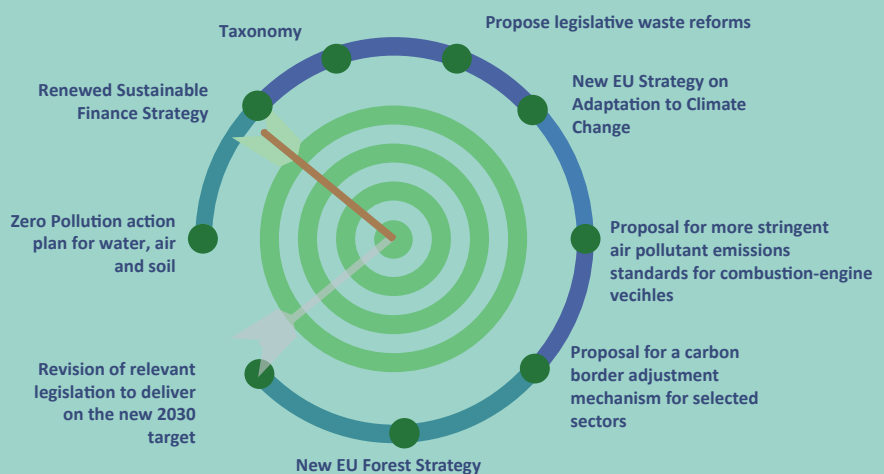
Taxonomy

Propose legislative waste reforms

Renewed Sustainable Finance Strategy

New EU Strategy on Adaptation to Climate Change

Zero Pollution action plan for water, air and soil

Proposal for more stringent air pollutant emissions standards for combustion-engine vecihles

Revision of relevant legislation to deliver on the new 2030 target

Proposal for a carbon border adjustment mechanism for selected sectors

New EU Forest Strategy